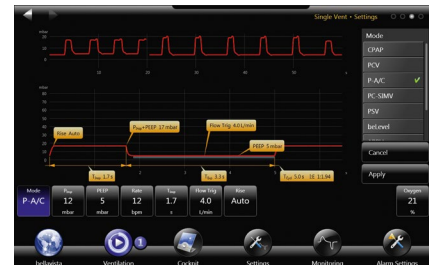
Single Vent • Settings

Mode
CPAP
PCV
P-A/C
PC-SIMV
PSV
bri.level

Cancel
Apply

Rise Auto
$P_{insp}$+PEEP 17 mbar
Flow Trig 4.0 L/min
PEEP 5 mbar
$T_{insp}$ 1.7 s
$T_{exp}$ 3.3 s
$T_{tot}$ 5.0 s I:E 1:1.94

| Mode | $P_{insp}$ | PEEP | Rate | $T_{insp}$ | Flow Trig | Rise |
|---|---|---|---|---|---|---|
| P-A/C | 12 | 5 | 12 | 1.7 | 4.0 | Auto |
| | mbar | mbar | bpm | s | L/min | |

Oxygen
21
%

bellavista
Ventilation
1
Cockpit
Settings
Monitoring
Alarm Settings